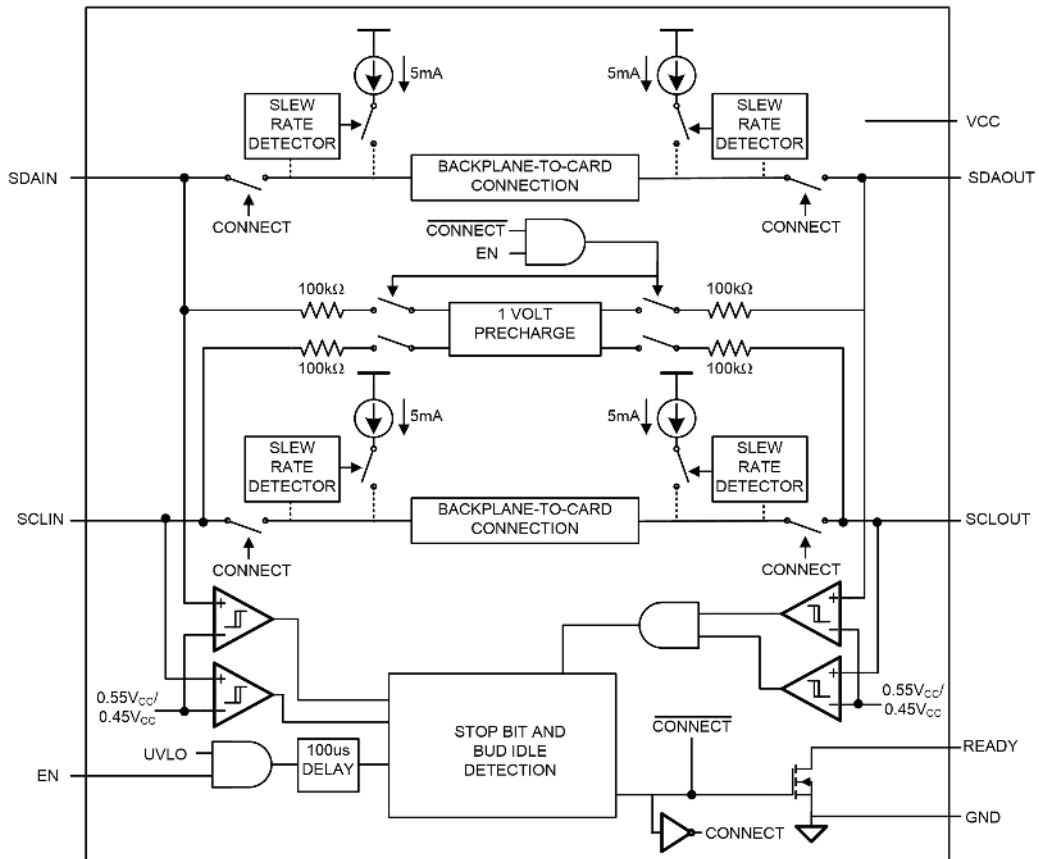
5mA
5mA
SLEW RATE DETECTOR
SLEW RATE DETECTOR
VCC
SDAIN
BACKPLANE-TO-CARD CONNECTION
SDAOUT
CONNECT
CONNECT
$\overline{\text{CONNECT}}$
EN
100kΩ
100kΩ
1 VOLT PRECHARGE
100kΩ
100kΩ
5mA
5mA
SLEW RATE DETECTOR
SLEW RATE DETECTOR
SCLIN
BACKPLANE-TO-CARD CONNECTION
SCLOUT
CONNECT
CONNECT
+
−
+
−
+
−
+
−
$0.55V_{CC}$/
$0.45V_{CC}$
$0.55V_{CC}$/
$0.45V_{CC}$
STOP BIT AND BUD IDLE DETECTION
UVLO
100us DELAY
EN
$\overline{\text{CONNECT}}$
READY
CONNECT
GND